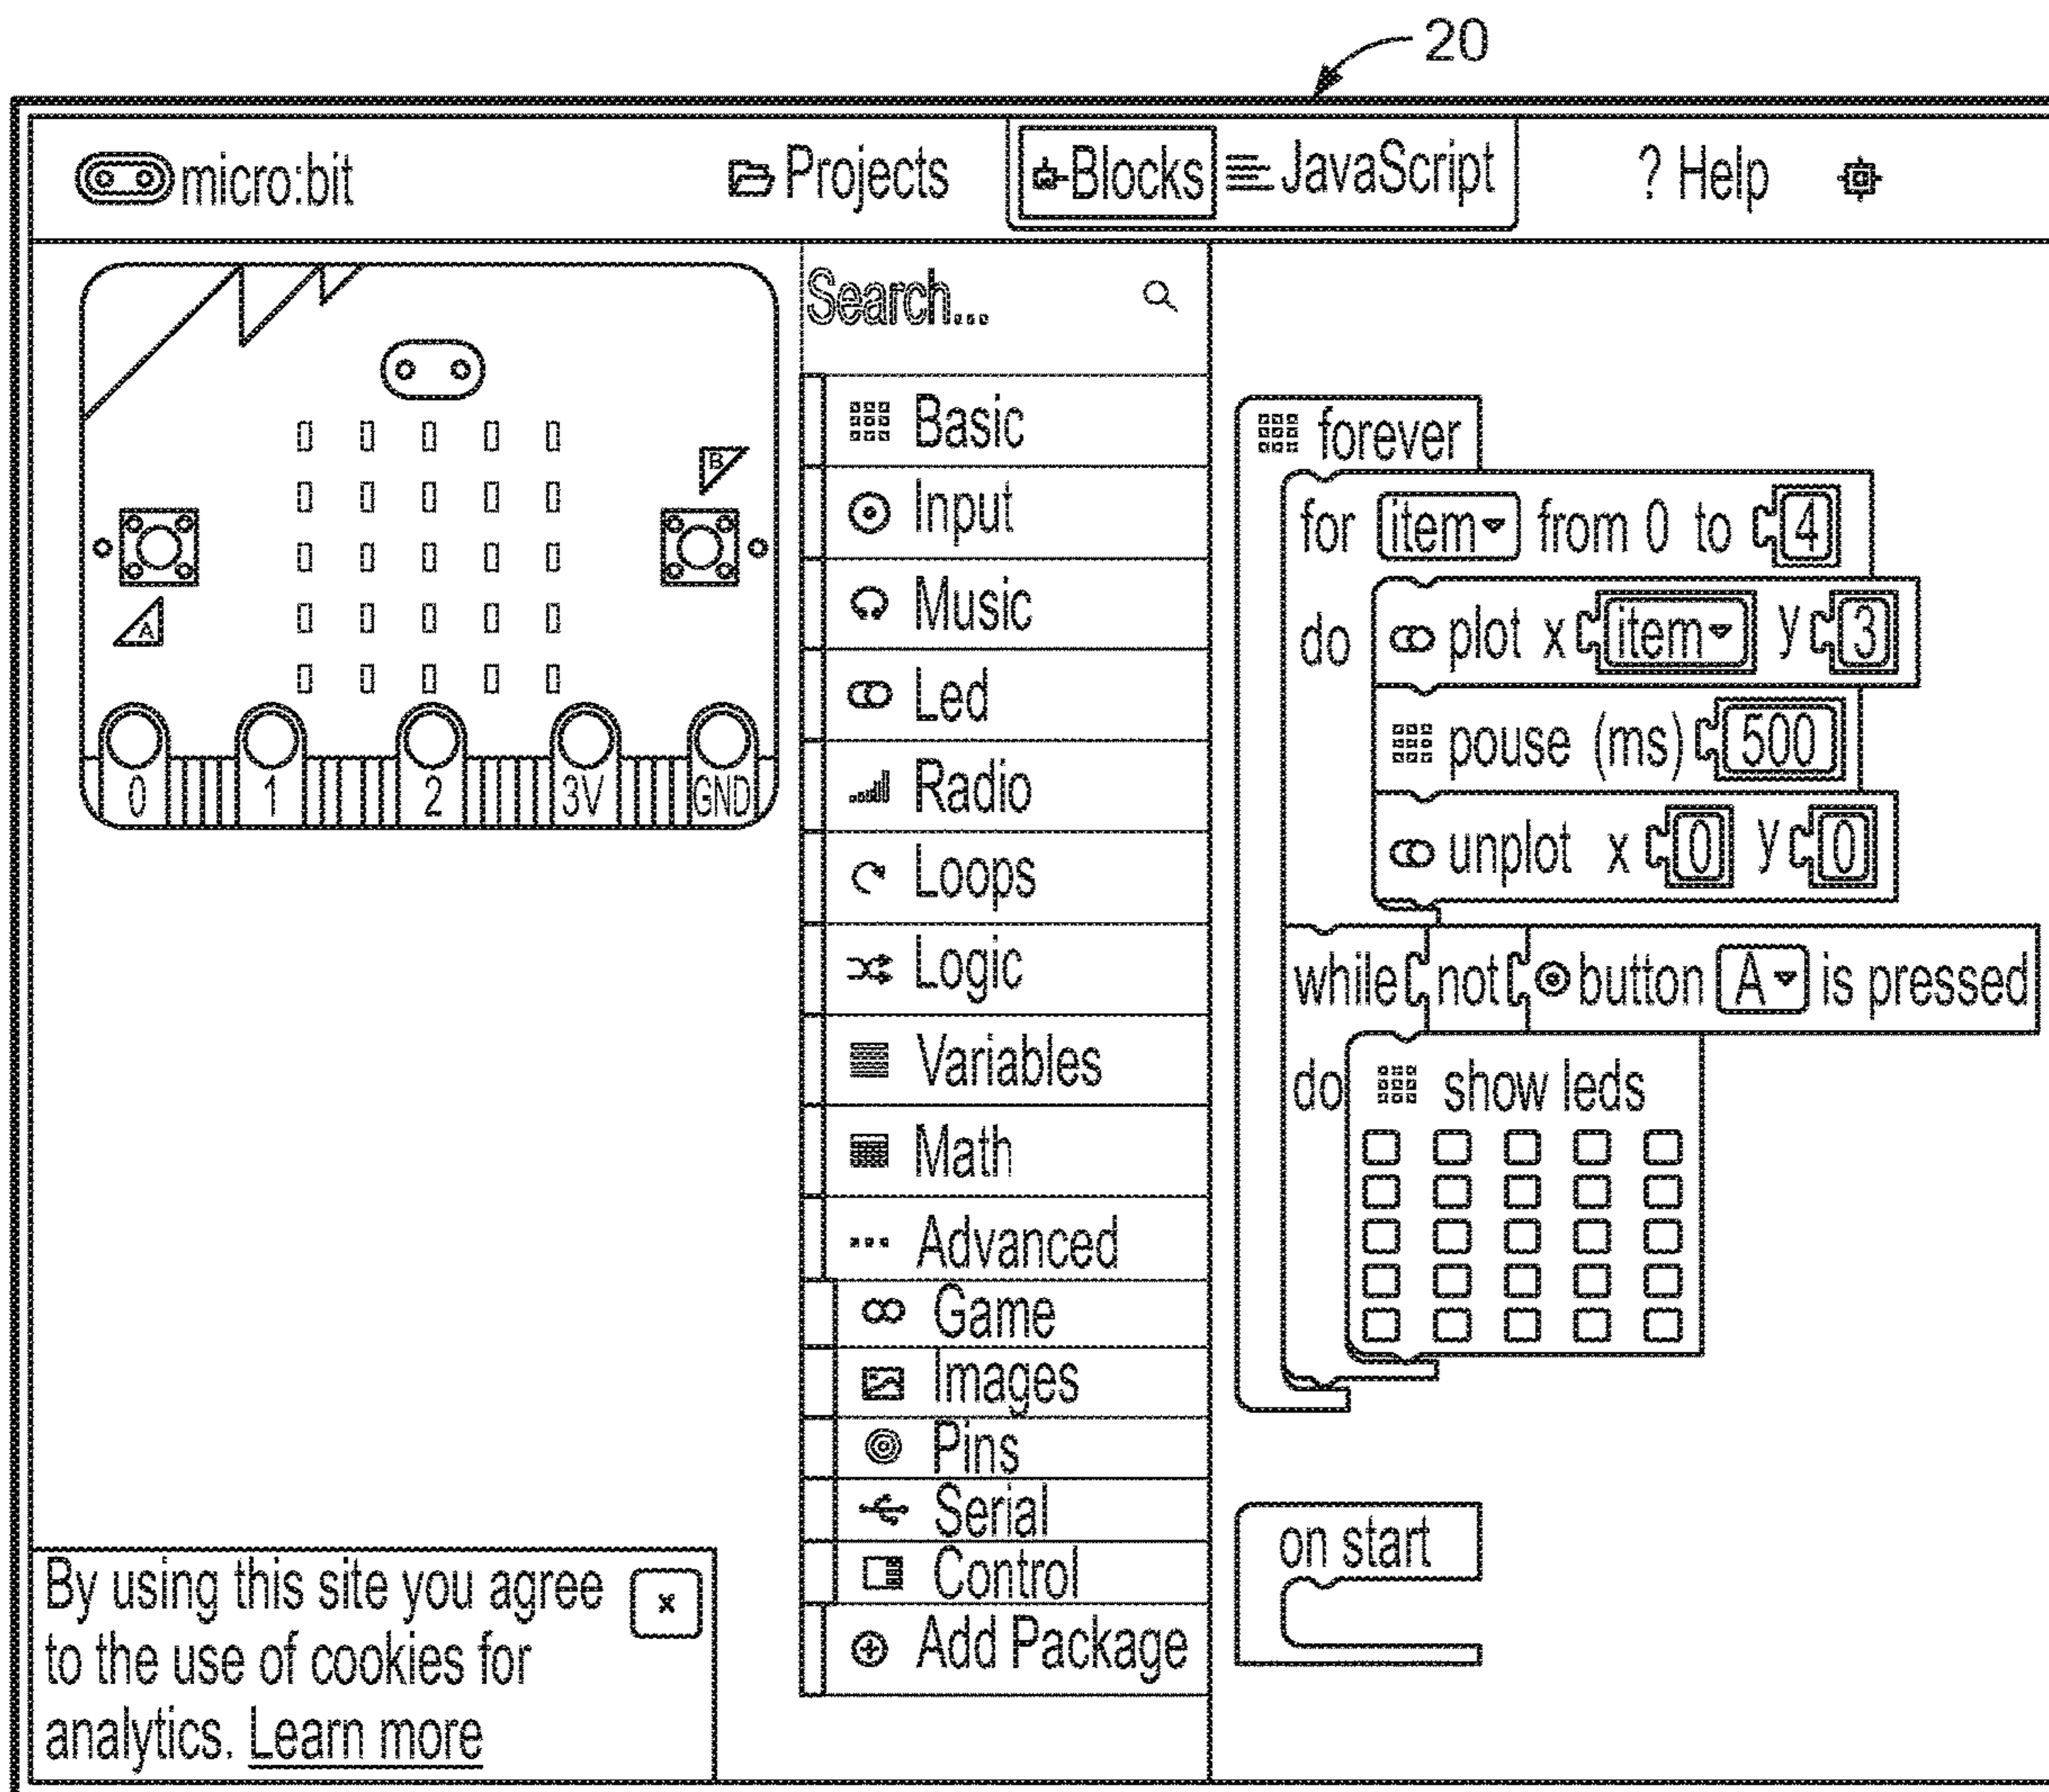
20

micro:bit

Projects

Blocks

JavaScript

? Help

B

A

0

1

2

3V

GND

Search...

Basic

Input

Music

Led

Radio

Loops

Logic

Variables

Math

Advanced

Game

Images

Pins

Serial

Control

Add Package

forever

for item from 0 to 4

do plot x item y 3

pouse (ms) 500

unplot x 0 y 0

while not button A is pressed

do show leds

on start

By using this site you agree to the use of cookies for analytics. Learn more

×